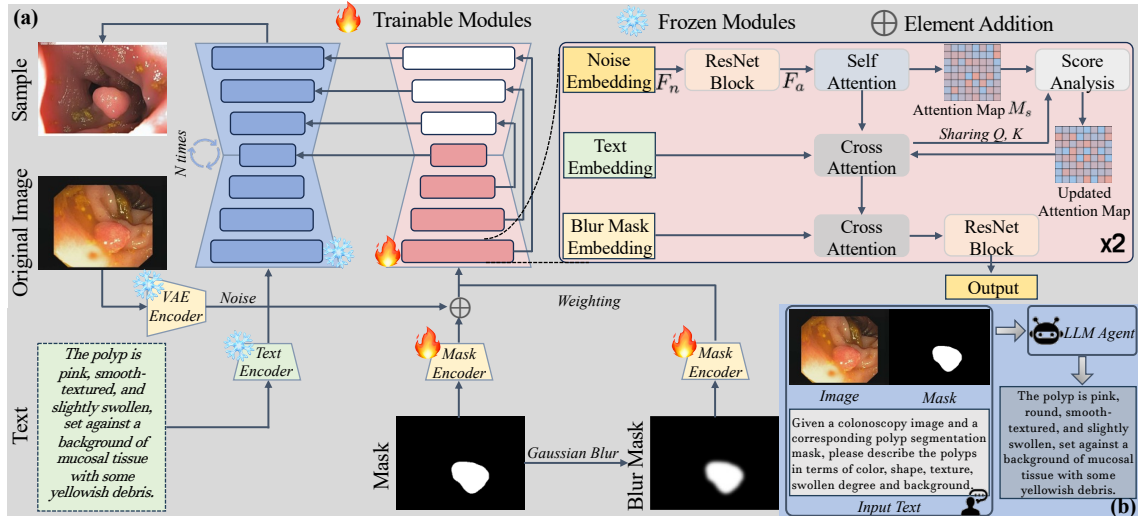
(a)

Trainable Modules

Frozen Modules

$\oplus$ Element Addition

Sample

N times

Original Image

Noise Embedding

$F_n$

ResNet Block

$F_a$

Self Attention

Attention Map $M_s$

Score Analysis

Sharing Q, K

Text Embedding

Cross Attention

Updated Attention Map

Blur Mask Embedding

Cross Attention

ResNet Block

x2

Output

VAE Encoder

Noise

Weighting

Text

The polyp is pink, smooth-textured, and slightly swollen, set against a background of mucosal tissue with some yellowish debris.

Text Encoder

Mask Encoder

Mask Encoder

Mask

Gaussian Blur

Blur Mask

Image

Mask

Given a colonoscopy image and a corresponding polyp segmentation mask, please describe the polyps in terms of color, shape, texture, swollen degree and background.

Input Text

LLM Agent

The polyp is pink, round, smooth-textured, and slightly swollen, set against a background of mucosal tissue with some yellowish debris.

(b)